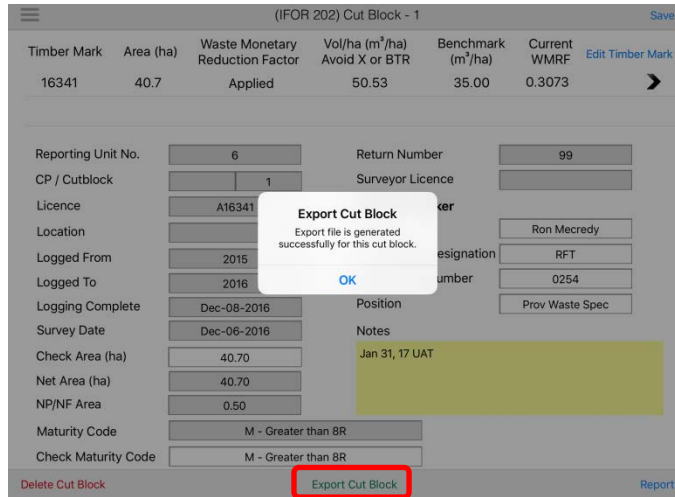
(IFOR 202) Cut Block - 1

Save

| Timber Mark | Area (ha) | Waste Monetary Reduction Factor | Vol/ha ($m^3$/ha) Avoid X or BTR | Benchmark ($m^3$/ha) | Current WMRF | Edit Timber Mark |
|---|---|---|---|---|---|---|
| 16341 | 40.7 | Applied | 50.53 | 35.00 | 0.3073 | |

Reporting Unit No. 6
CP / Cutblock 1
Licence A16341
Location
Logged From 2015
Logged To 2016
Logging Complete Dec-08-2016
Survey Date Dec-06-2016
Check Area (ha) 40.70
Net Area (ha) 40.70
NP/NF Area 0.50
Maturity Code M - Greater than 8R
Check Maturity Code M - Greater than 8R

Return Number 99
Surveyor Licence
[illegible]ker
Ron Mecredy
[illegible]esignation RFT
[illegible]umber 0254
Position Prov Waste Spec
Notes
Jan 31, 17 UAT

Export Cut Block
Export file is generated successfully for this cut block.
OK

Delete Cut Block
Export Cut Block
Report